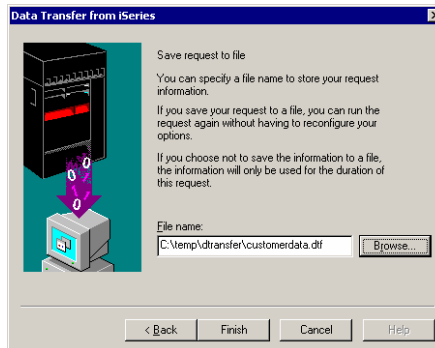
Data Transfer from iSeries

Save request to file

You can specify a file name to store your request information.

If you save your request to a file, you can run the request again without having to reconfigure your options.

If you choose not to save the information to a file, the information will only be used for the duration of this request.

File name:
C:\temp\dtransfer\customerdata.dtf
Browse...

< Back
Finish
Cancel
Help